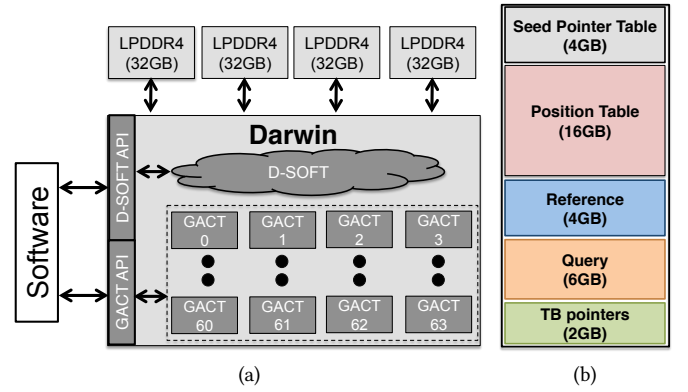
LPDDR4 (32GB)
LPDDR4 (32GB)
LPDDR4 (32GB)
LPDDR4 (32GB)

Darwin

Software

D-SOFT API

GACT API

D-SOFT

GACT 0
GACT 1
GACT 2
GACT 3

GACT 60
GACT 61
GACT 62
GACT 63

(a)

Seed Pointer Table (4GB)

Position Table (16GB)

Reference (4GB)

Query (6GB)

TB pointers (2GB)

(b)